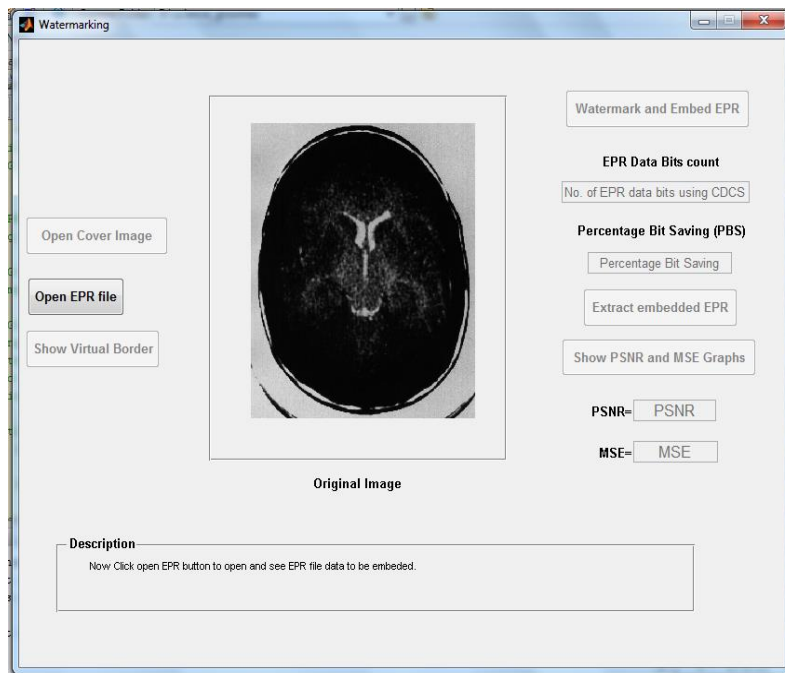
Watermarking

Open Cover Image

Open EPR file

Show Virtual Border

Original Image

Watermark and Embed EPR

EPR Data Bits count

No. of EPR data bits using CDCS

Percentage Bit Saving (PBS)

Percentage Bit Saving

Extract embedded EPR

Show PSNR and MSE Graphs

PSNR= PSNR

MSE= MSE

Description

Now Click open EPR button to open and see EPR file data to be embeded.